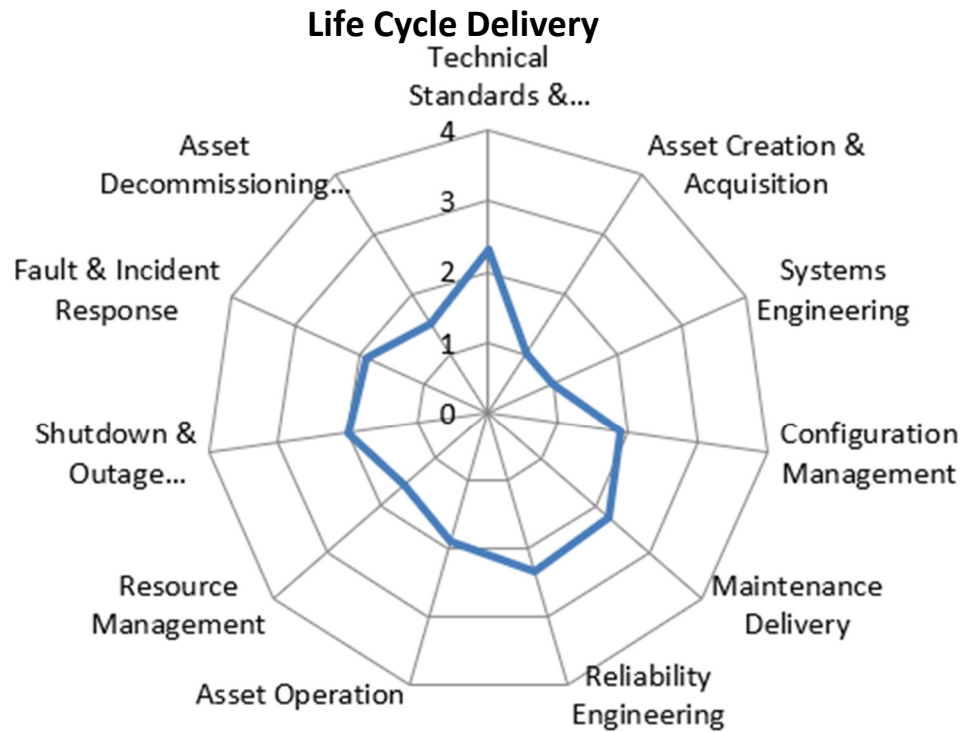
Life Cycle Delivery

Technical Standards &...

4

3

2

1

0

Asset Creation & Acquisition

Systems Engineering

Configuration Management

Maintenance Delivery

Reliability Engineering

Asset Operation

Resource Management

Shutdown & Outage...

Fault & Incident Response

Asset Decommissioning...